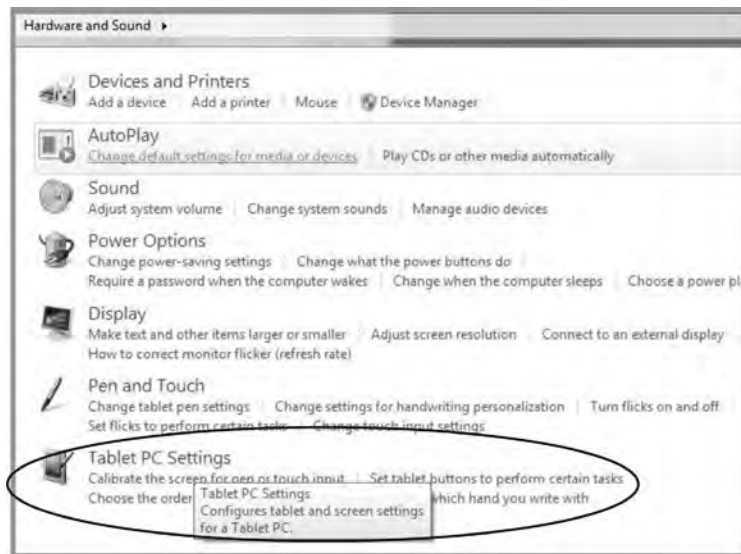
Hardware and Sound ▸

Devices and Printers
Add a device | Add a printer | Mouse | Device Manager

AutoPlay
Change default settings for media or devices | Play CDs or other media automatically

Sound
Adjust system volume | Change system sounds | Manage audio devices

Power Options
Change power-saving settings | Change what the power buttons do
Require a password when the computer wakes | Change when the computer sleeps | Choose a power pl

Display
Make text and other items larger or smaller | Adjust screen resolution | Connect to an external display
How to correct monitor flicker (refresh rate)

Pen and Touch
Change tablet pen settings | Change settings for handwriting personalization | Turn flicks on and off
Set flicks to perform certain tasks | Change touch input settings

Tablet PC Settings
Calibrate the screen for pen or touch input | Set tablet buttons to perform certain tasks
Choose the order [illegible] which hand you write with

Tablet PC Settings
Configures tablet and screen settings for a Tablet PC.